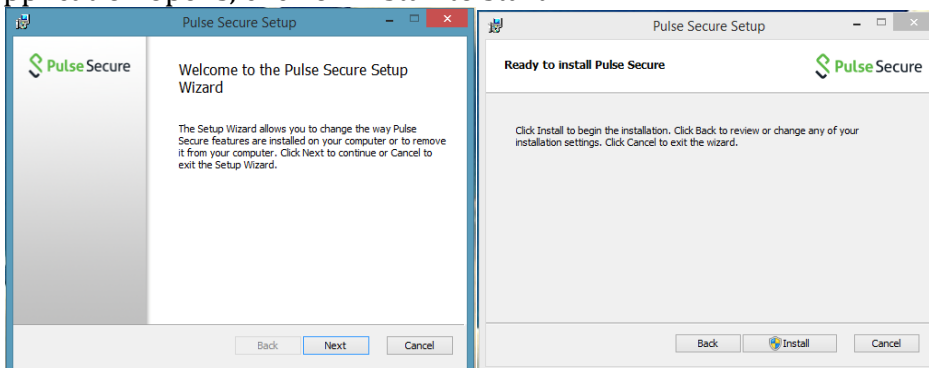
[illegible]

Pulse Secure Setup

Pulse Secure

Welcome to the Pulse Secure Setup Wizard

The Setup Wizard allows you to change the way Pulse Secure features are installed on your computer or to remove it from your computer. Click Next to continue or Cancel to exit the Setup Wizard.

Back Next Cancel

Pulse Secure Setup

Ready to install Pulse Secure

Pulse Secure

Click Install to begin the installation. Click Back to review or change any of your installation settings. Click Cancel to exit the wizard.

Back Install Cancel